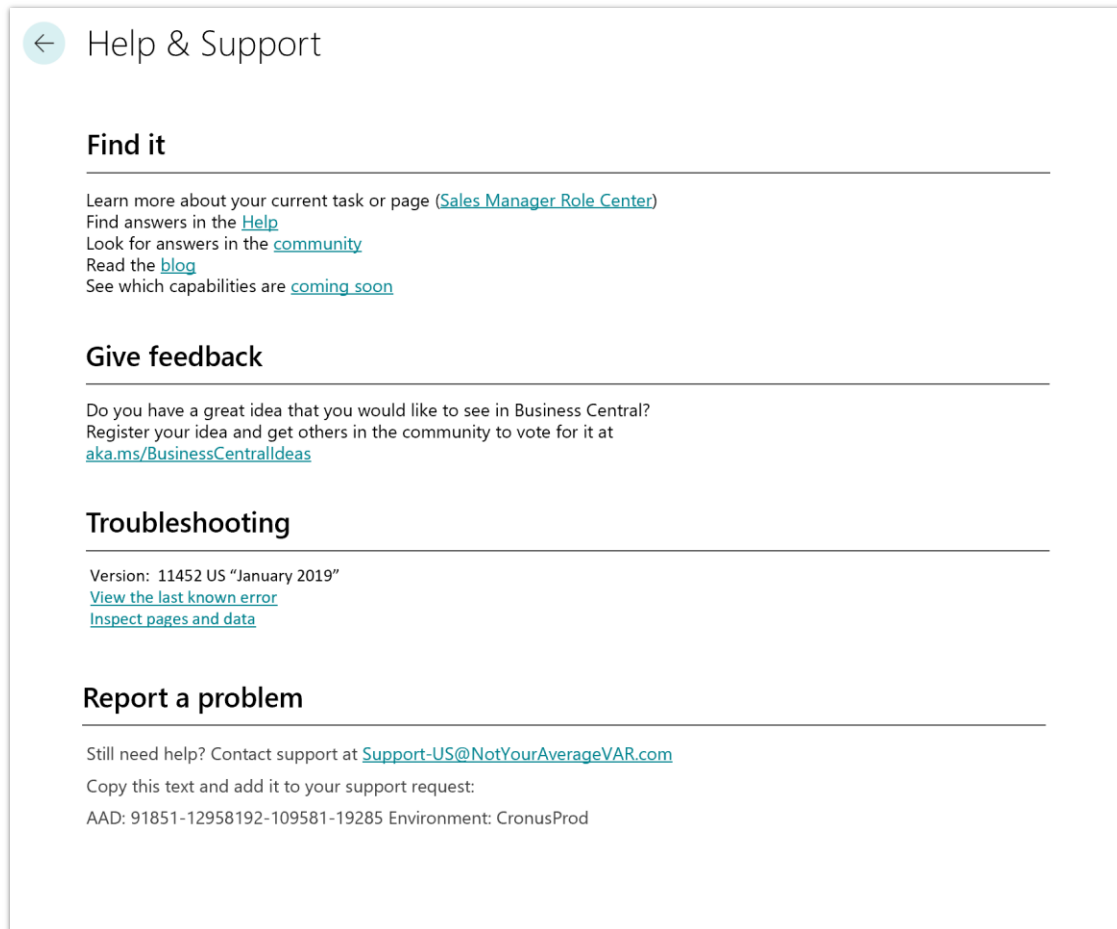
Help & Support

Find it

Learn more about your current task or page (Sales Manager Role Center)
Find answers in the Help
Look for answers in the community
Read the blog
See which capabilities are coming soon

Give feedback

Do you have a great idea that you would like to see in Business Central?
Register your idea and get others in the community to vote for it at
aka.ms/BusinessCentralIdeas

Troubleshooting

Version: 11452 US "January 2019"
View the last known error
Inspect pages and data

Report a problem

Still need help? Contact support at Support-US@NotYourAverageVAR.com

Copy this text and add it to your support request:

AAD: 91851-12958192-109581-19285 Environment: CronusProd